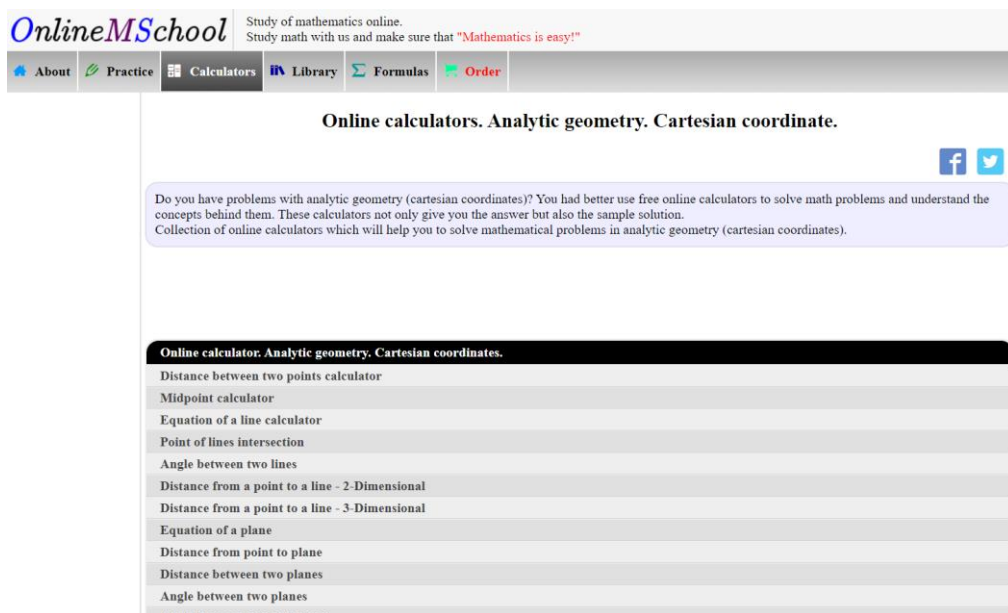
OnlineMSchool

Study of mathematics online.
Study math with us and make sure that "Mathematics is easy!"

About Practice Calculators Library Formulas Order

Online calculators. Analytic geometry. Cartesian coordinate.

Do you have problems with analytic geometry (cartesian coordinates)? You had better use free online calculators to solve math problems and understand the concepts behind them. These calculators not only give you the answer but also the sample solution.
Collection of online calculators which will help you to solve mathematical problems in analytic geometry (cartesian coordinates).

Online calculator. Analytic geometry. Cartesian coordinates.
Distance between two points calculator
Midpoint calculator
Equation of a line calculator
Point of lines intersection
Angle between two lines
Distance from a point to a line - 2-Dimensional
Distance from a point to a line - 3-Dimensional
Equation of a plane
Distance from point to plane
Distance between two planes
Angle between two planes